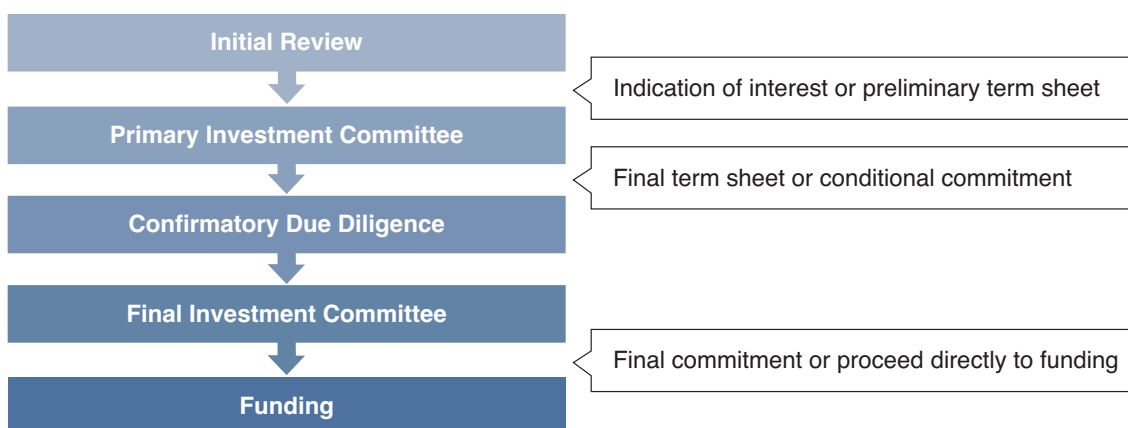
Initial Review

Indication of interest or preliminary term sheet

Primary Investment Committee

Final term sheet or conditional commitment

Confirmatory Due Diligence

Final Investment Committee

Final commitment or proceed directly to funding

Funding